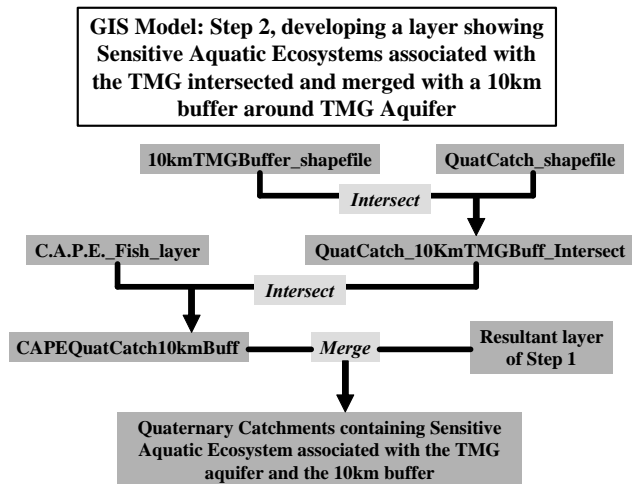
GIS Model: Step 2, developing a layer showing Sensitive Aquatic Ecosystems associated with the TMG intersected and merged with a 10km buffer around TMG Aquifer

10kmTMGBuffer_shapefile

QuatCatch_shapefile

Intersect

C.A.P.E._Fish_layer

QuatCatch_10KmTMGBuff_Intersect

Intersect

CAPEQuatCatch10kmBuff

Merge

Resultant layer of Step 1

Quaternary Catchments containing Sensitive Aquatic Ecosystem associated with the TMG aquifer and the 10km buffer